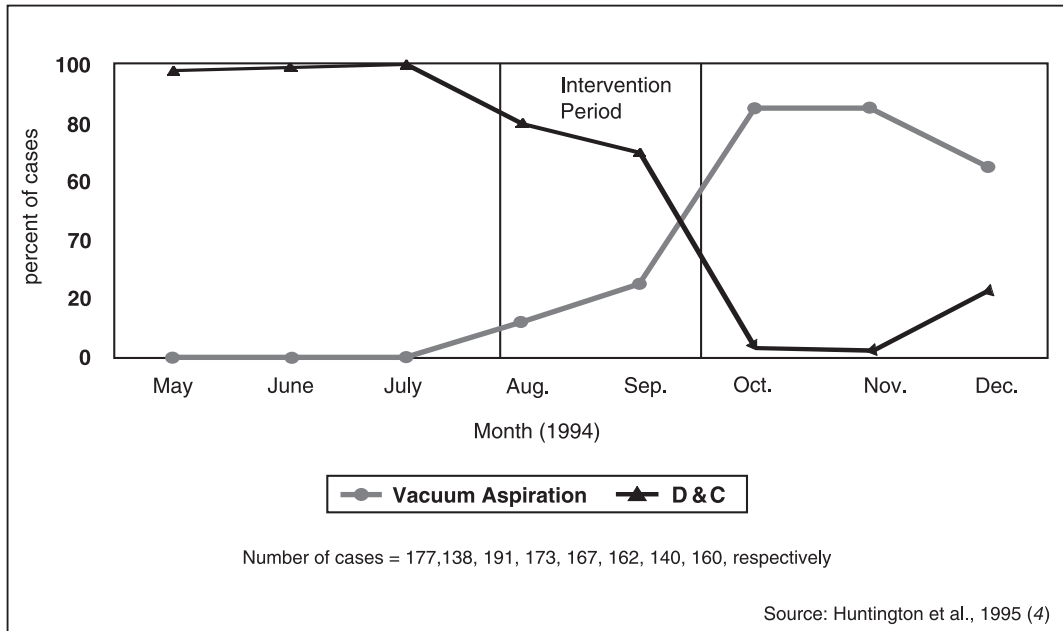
100
80
60
70
20
0

percent of cases

Intervention Period

May June July Aug. Sep. Oct. Nov. Dec.

Month (1994)

Vacuum Aspiration D & C

Number of cases = 177,138, 191, 173, 167, 162, 140, 160, respectively

Source: Huntington et al., 1995 (4)